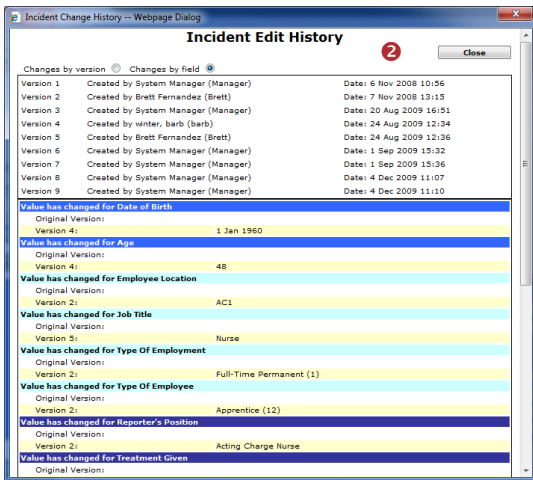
Incident Change History -- Webpage Dialog

Incident Edit History

2

Close

Changes by version Changes by field

| | | |
|---|---|---|
| Version 1 | Created by System Manager (Manager) | Date: 6 Nov 2008 10:56 |
| Version 2 | Created by Brett Fernandez (Brett) | Date: 7 Nov 2008 13:15 |
| Version 3 | Created by System Manager (Manager) | Date: 20 Aug 2009 16:51 |
| Version 4 | Created by winter, barb (barb) | Date: 24 Aug 2009 12:34 |
| Version 5 | Created by Brett Fernandez (Brett) | Date: 24 Aug 2009 12:36 |
| Version 6 | Created by System Manager (Manager) | Date: 1 Sep 2009 15:32 |
| Version 7 | Created by System Manager (Manager) | Date: 1 Sep 2009 15:36 |
| Version 8 | Created by System Manager (Manager) | Date: 4 Dec 2009 11:07 |
| Version 9 | Created by System Manager (Manager) | Date: 4 Dec 2009 11:10 |

Value has changed for Date of Birth
Original Version:
Version 4: 1 Jan 1960

Value has changed for Age
Original Version:
Version 4: 48

Value has changed for Employee Location
Original Version:
Version 2: AC1

Value has changed for Job Title
Original Version:
Version 5: Nurse

Value has changed for Type Of Employment
Original Version:
Version 2: Full-Time Permanent (1)

Value has changed for Type Of Employee
Original Version:
Version 2: Apprentice (12)

Value has changed for Reporter's Position
Original Version:
Version 2: Acting Charge Nurse

Value has changed for Treatment Given
Original Version: